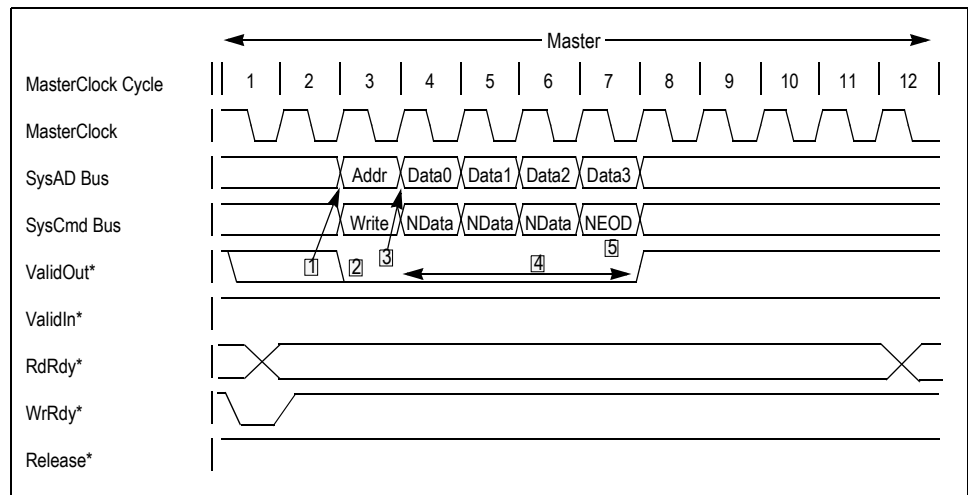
Master

MasterClock Cycle 1 2 3 4 5 6 7 8 9 10 11 12

MasterClock

SysAD Bus Addr Data0 Data1 Data2 Data3

SysCmd Bus Write NData NData NData NEOD

ValidOut* 1 2 3 4 5

ValidIn*

RdRdy*

WrRdy*

Release*